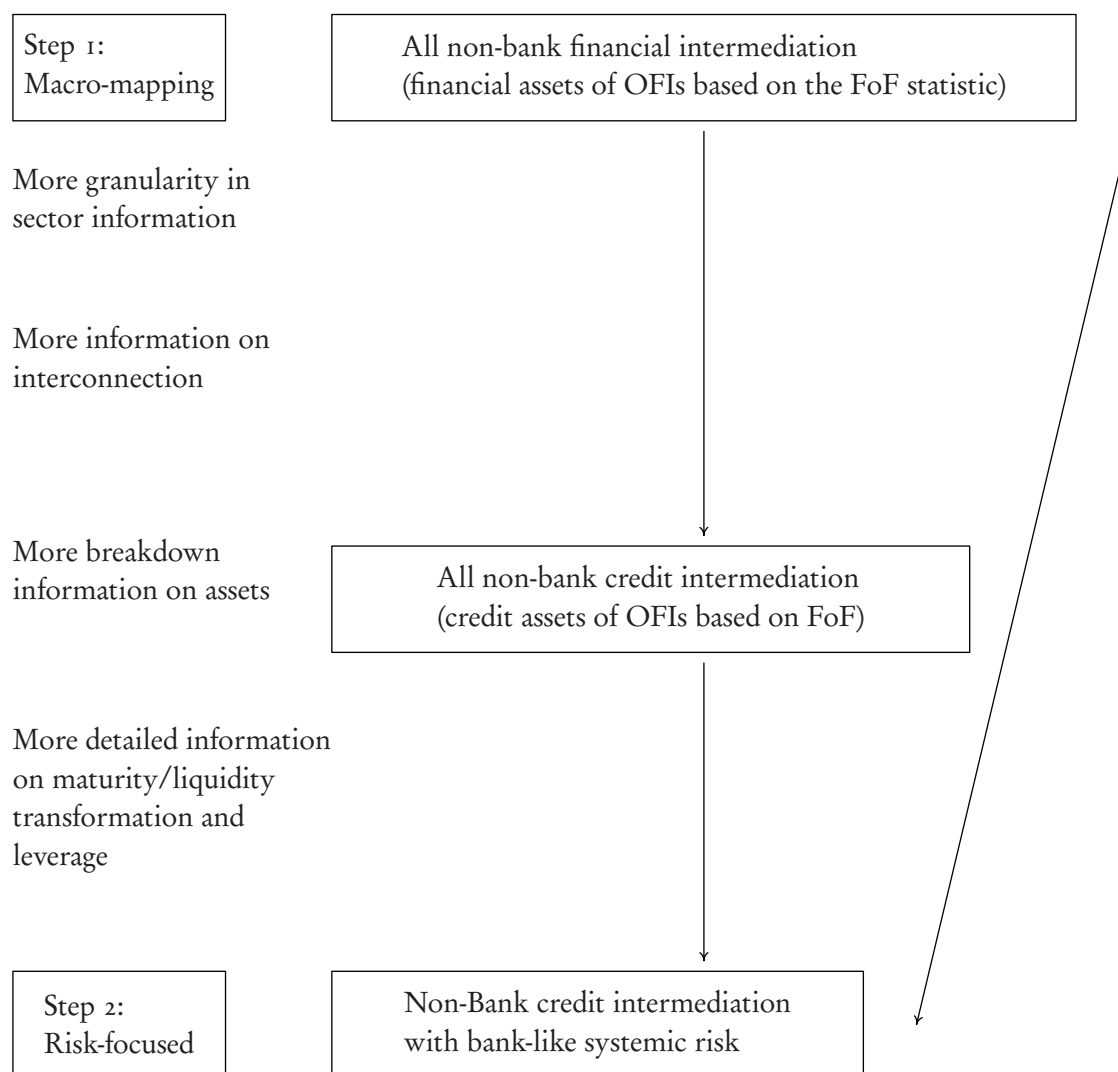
Step 1:
Macro-mapping

All non-bank financial intermediation
(financial assets of OFIs based on the FoF statistic)

More granularity in sector information

More information on interconnection

More breakdown information on assets

All non-bank credit intermediation
(credit assets of OFIs based on FoF)

More detailed information on maturity/liquidity transformation and leverage

Step 2:
Risk-focused

Non-Bank credit intermediation
with bank-like systemic risk